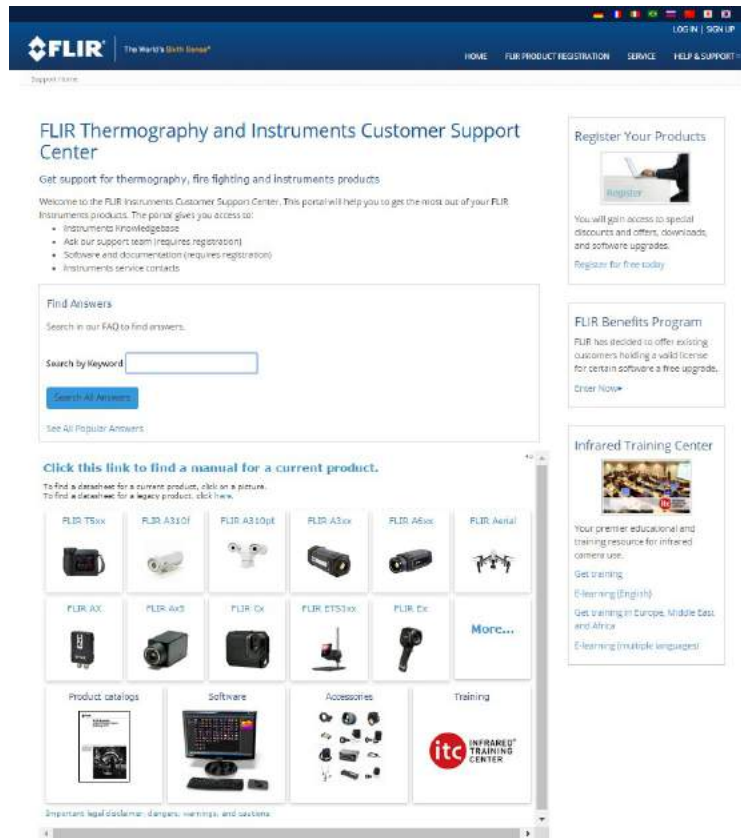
LOG IN | SIGN UP

FLIR The World's Sixth Sense®

HOME FLIR PRODUCT REGISTRATION SERVICE HELP & SUPPORT

Support Home

FLIR Thermography and Instruments Customer Support Center

Get support for thermography, fire fighting and instruments products

Welcome to the FLIR Instruments Customer Support Center. This portal will help you to get the most out of your FLIR Instruments products. The portal gives you access to:
- Instruments Knowledgebase
- Ask our support team (requires registration)
- Software and documentation (requires registration)
- Instruments service contacts

Find Answers

Search in our FAQ to find answers.

Search by Keyword

Search All Answers

See All Popular Answers

Click this link to find a manual for a current product.

To find a datasheet for a current product, click on a picture.
To find a datasheet for a legacy product, click here.

FLIR T5xx FLIR A310f FLIR A310pt FLIR A3xx FLIR A6xx FLIR Aerial

FLIR AX FLIR Ax5 FLIR Cx FLIR ETS3xx FLIR Ex More...

Product catalogs Software Accessories Training

itc INFRARED® TRAINING CENTER

Important legal disclaimer, dangers, warnings, and cautions

Register Your Products

Register

You will gain access to special discounts and offers, downloads, and software upgrades.

Register for free today

FLIR Benefits Program

FLIR has decided to offer existing customers holding a valid license for certain software a free upgrade.

Enter Now

Infrared Training Center

Your premier educational and training resource for infrared camera use.

Get training

E-learning (English)

Get training in Europe, Middle East and Africa

E-learning (multiple languages)